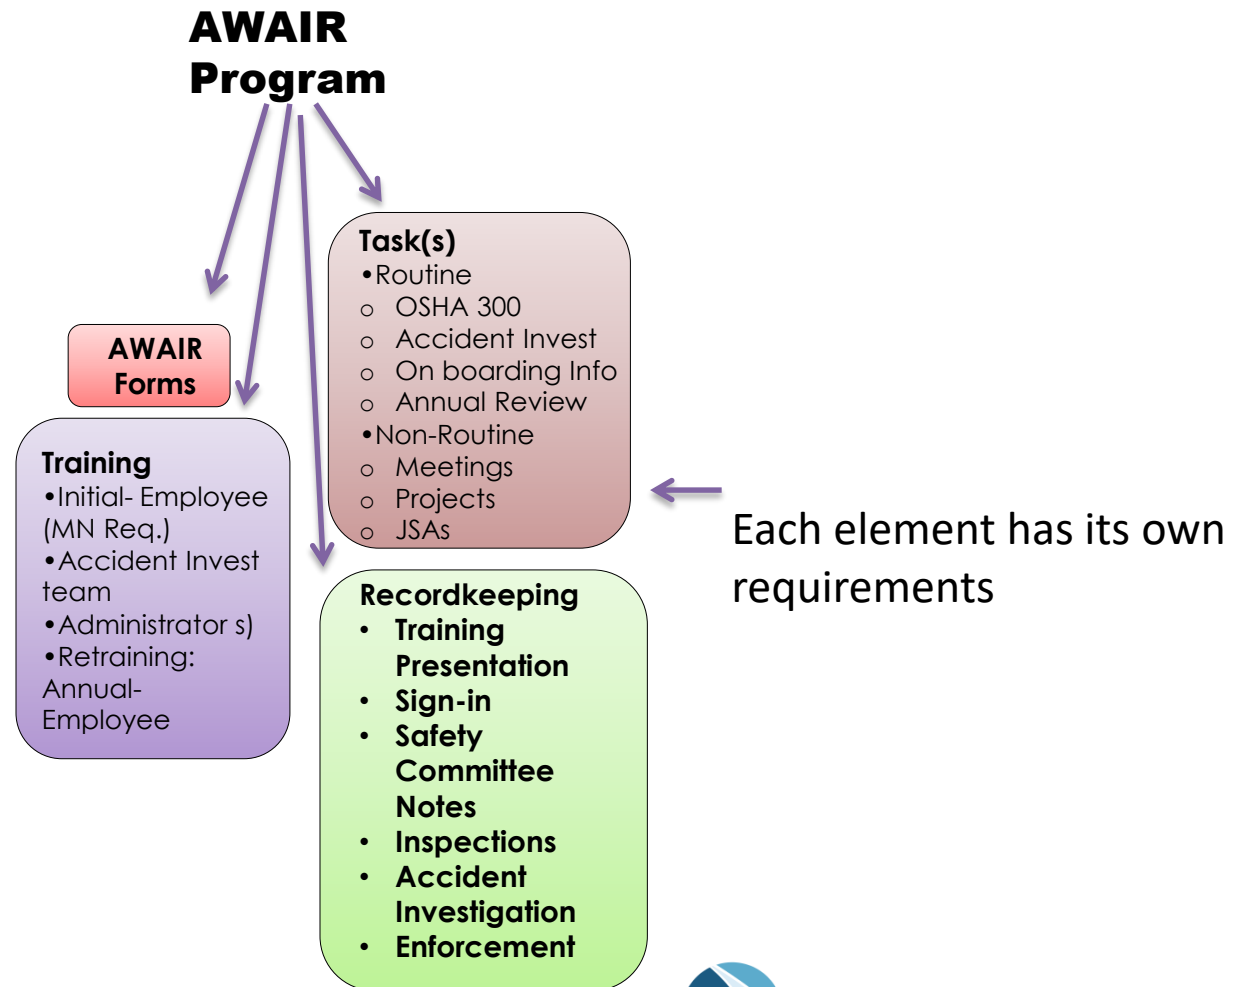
AWAIR Program

AWAIR Forms

Training
•Initial- Employee (MN Req.)
•Accident Invest team
•Administrator s)
•Retraining: Annual- Employee

Task(s)
•Routine
o OSHA 300
o Accident Invest
o On boarding Info
o Annual Review
•Non-Routine
o Meetings
o Projects
o JSAs

Recordkeeping
• Training Presentation
• Sign-in
• Safety Committee Notes
• Inspections
• Accident Investigation
• Enforcement

Each element has its own requirements